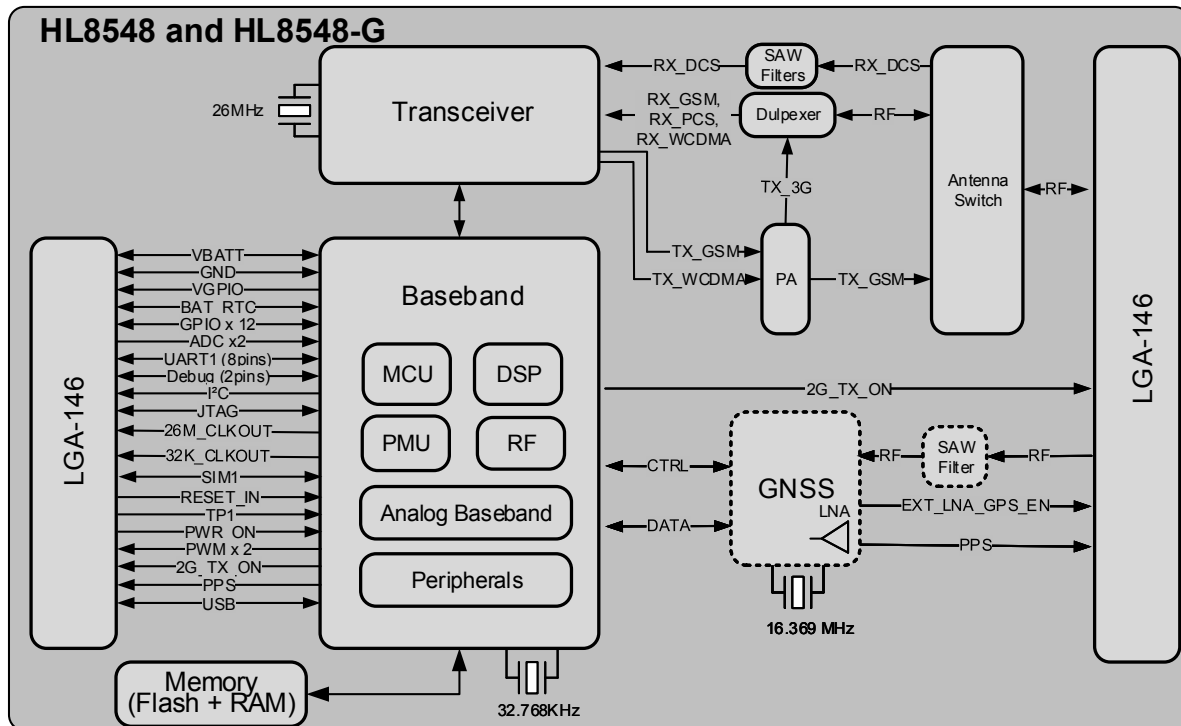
HL8548 and HL8548-G

26MHz

Transceiver

RX_DCS

SAW Filters

RX_DCS

RX_GSM, RX_PCS, RX_WCDMA

Dulpexer

RF

TX_3G

Antenna Switch

RF

TX_GSM

TX_WCDMA

PA

TX_GSM

LGA-146

VBATT
GND
VGPIO
BAT_RTC
GPIO x 12
ADC x2
UART1 (8pins)
Debug (2pins)
I²C
JTAG
26M_CLKOUT
32K_CLKOUT
SIM1
RESET_IN
TP1
PWR_ON
PWM x 2
2G_TX_ON
PPS
USB

Baseband

MCU

DSP

PMU

RF

Analog Baseband

Peripherals

2G_TX_ON

LGA-146

CTRL

DATA

GNSS

LNA

RF

SAW Filter

RF

EXT_LNA_GPS_EN

PPS

16.369 MHz

Memory (Flash + RAM)

32.768KHz